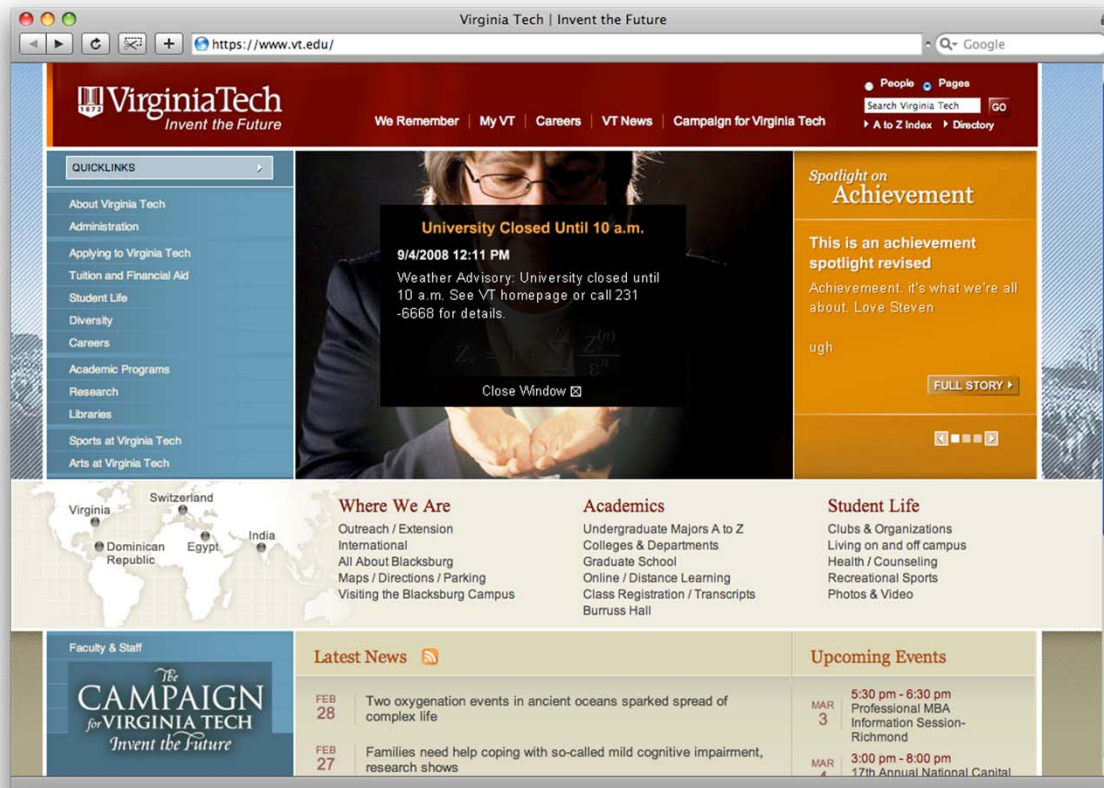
Virginia Tech | Invent the Future

https://www.vt.edu/

Google

VirginiaTech
Invent the Future

We Remember | My VT | Careers | VT News | Campaign for Virginia Tech

People Pages
Search Virginia Tech GO
A to Z Index Directory

QUICKLINKS

About Virginia Tech
Administration
Applying to Virginia Tech
Tuition and Financial Aid
Student Life
Diversity
Careers
Academic Programs
Research
Libraries
Sports at Virginia Tech
Arts at Virginia Tech

University Closed Until 10 a.m.

9/4/2008 12:11 PM

Weather Advisory: University closed until 10 a.m. See VT homepage or call 231 -6668 for details.

Close Window

Spotlight on
Achievement

This is an achievement spotlight revised

Achievemeent. it's what we're all about. Love Steven

ugh

FULL STORY

Virginia
Switzerland
Dominican Republic
Egypt
India

Where We Are
Outreach / Extension
International
All About Blacksburg
Maps / Directions / Parking
Visiting the Blacksburg Campus

Academics
Undergraduate Majors A to Z
Colleges & Departments
Graduate School
Online / Distance Learning
Class Registration / Transcripts
Burruss Hall

Student Life
Clubs & Organizations
Living on and off campus
Health / Counseling
Recreational Sports
Photos & Video

Faculty & Staff

The CAMPAIGN for VIRGINIA TECH Invent the Future

Latest News

FEB 28 Two oxygenation events in ancient oceans sparked spread of complex life

FEB 27 Families need help coping with so-called mild cognitive impairment, research shows

Upcoming Events

MAR 3 5:30 pm - 6:30 pm Professional MBA Information Session- Richmond

MAR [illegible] 3:00 pm - 8:00 pm 17th Annual National Capital